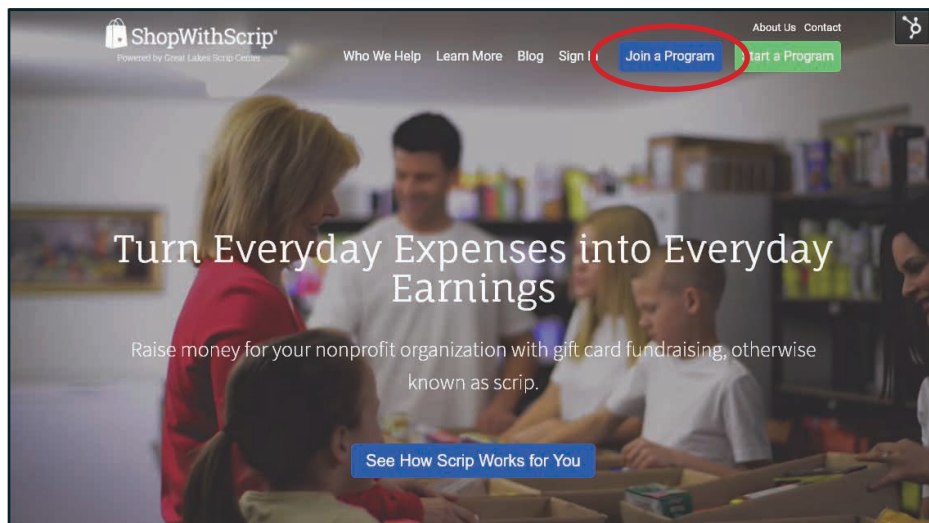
ShopWithScrip®
Powered by Great Lakes Scrip Center

About Us Contact

Who We Help Learn More Blog Sign In Join a Program Start a Program

Turn Everyday Expenses into Everyday Earnings

Raise money for your nonprofit organization with gift card fundraising, otherwise known as scrip.

See How Scrip Works for You